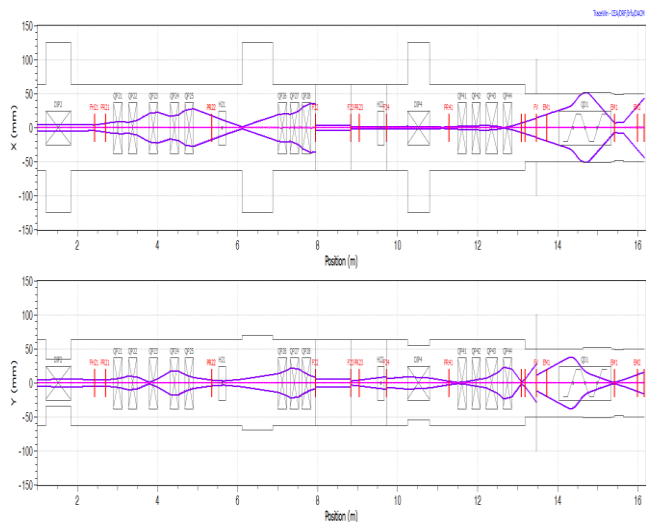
TraceWin - CEA/DRF/Irfu/DACM

150
100
50
X (mm)
0
-50
-100
-150
2
4
6
8
10
12
14
16
Position (m)

DIP3
FH21
PR21
QF21
QF22
QF23
QF24
QF25
PR22
HC21
QF26
QF27
QF28
FC22
FC23
PR23
HC22
FH24
DIP4
PR41
QF41
QF42
QF43
QF44
EM1
EM2
EM3

150
100
50
Y (mm)
0
-50
-100
-150
2
4
6
8
10
12
14
16
Position (m)